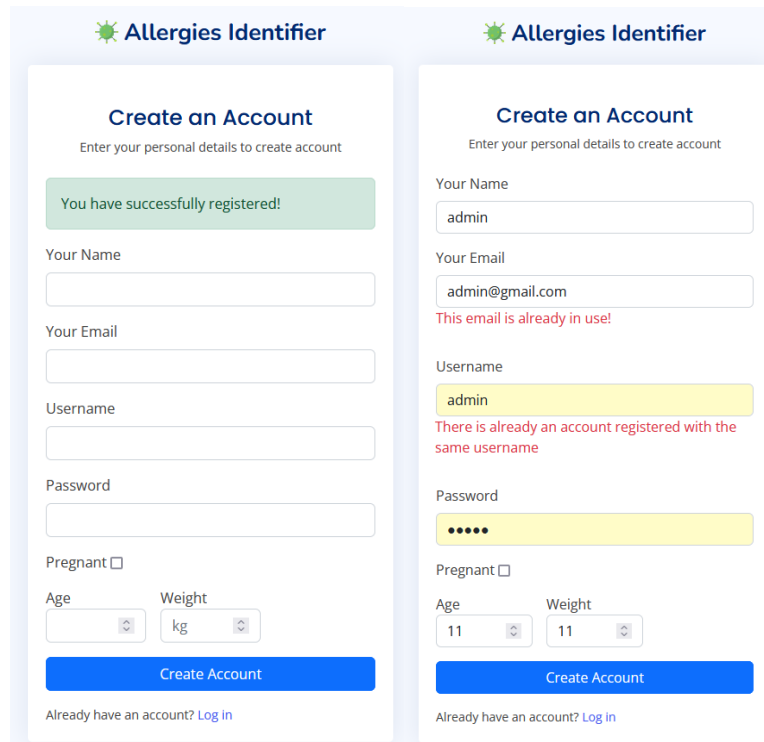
Allergies Identifier

Create an Account

Enter your personal details to create account

You have successfully registered!

Your Name

Your Email

Username

Password

Pregnant

Age

Weight

kg

Create Account

Already have an account? Log in

Allergies Identifier

Create an Account

Enter your personal details to create account

Your Name

admin

Your Email

admin@gmail.com

This email is already in use!

Username

admin

There is already an account registered with the same username

Password

•••••

Pregnant

Age

11

Weight

11

Create Account

Already have an account? Log in